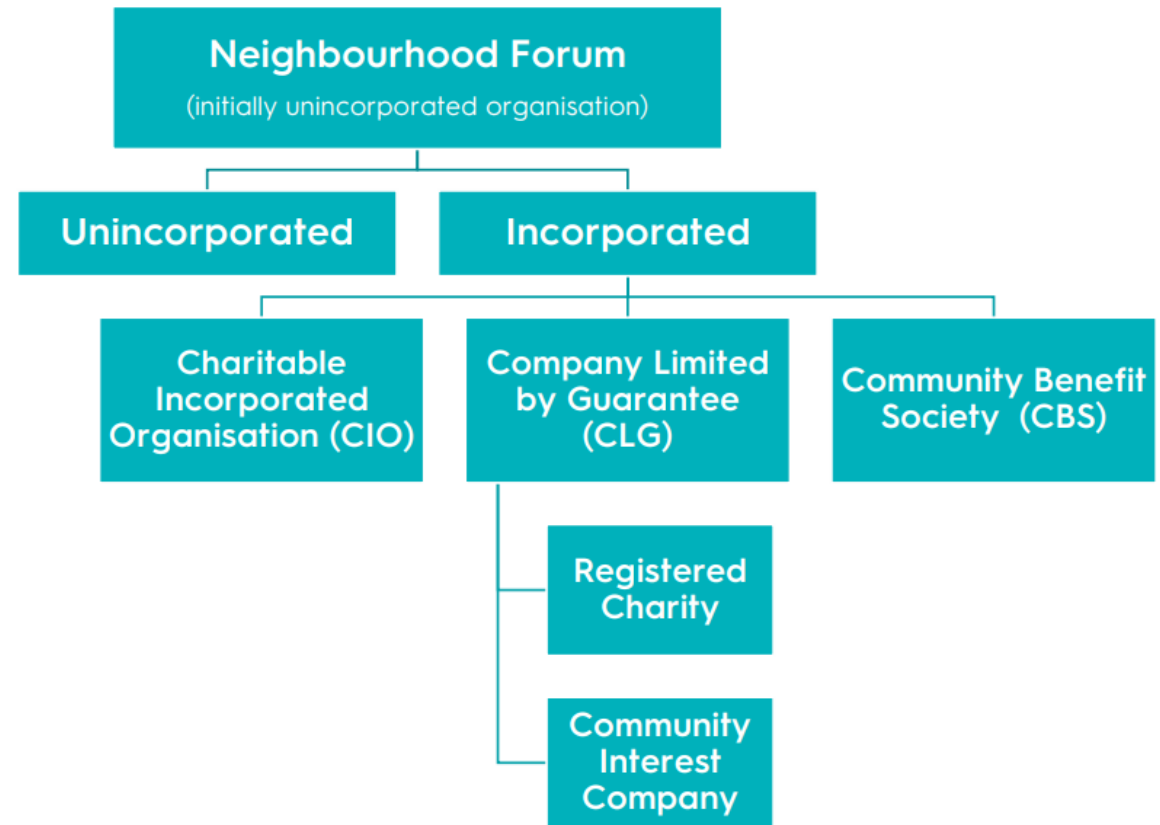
Neighbourhood Forum
(initially unincorporated organisation)

Unincorporated

Incorporated

Charitable Incorporated Organisation (CIO)

Company Limited by Guarantee (CLG)

Community Benefit Society (CBS)

Registered Charity

Community Interest Company